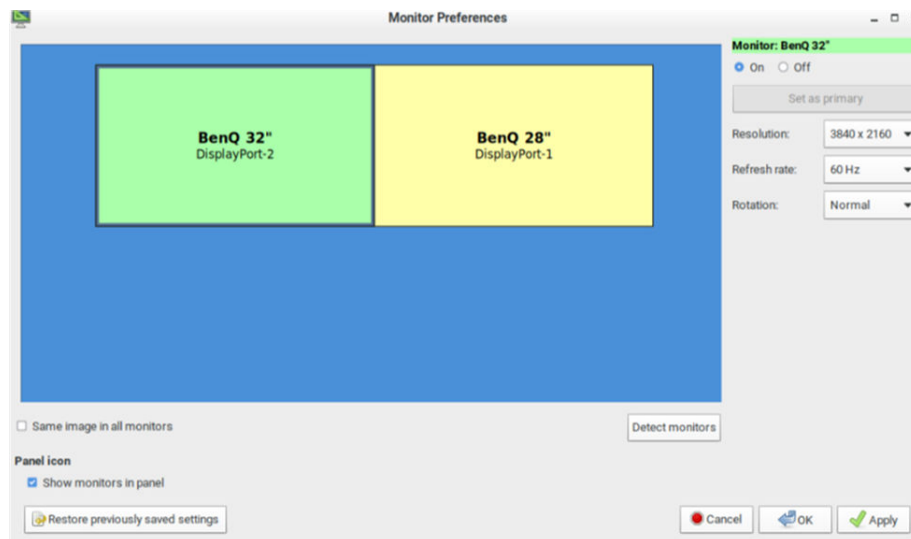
Monitor Preferences

BenQ 32"
DisplayPort-2

BenQ 28"
DisplayPort-1

Monitor: BenQ 32"
On Off
Set as primary
Resolution: 3840 x 2160
Refresh rate: 60 Hz
Rotation: Normal

Same image in all monitors
Detect monitors

Panel icon
Show monitors in panel

Restore previously saved settings
Cancel
OK
Apply